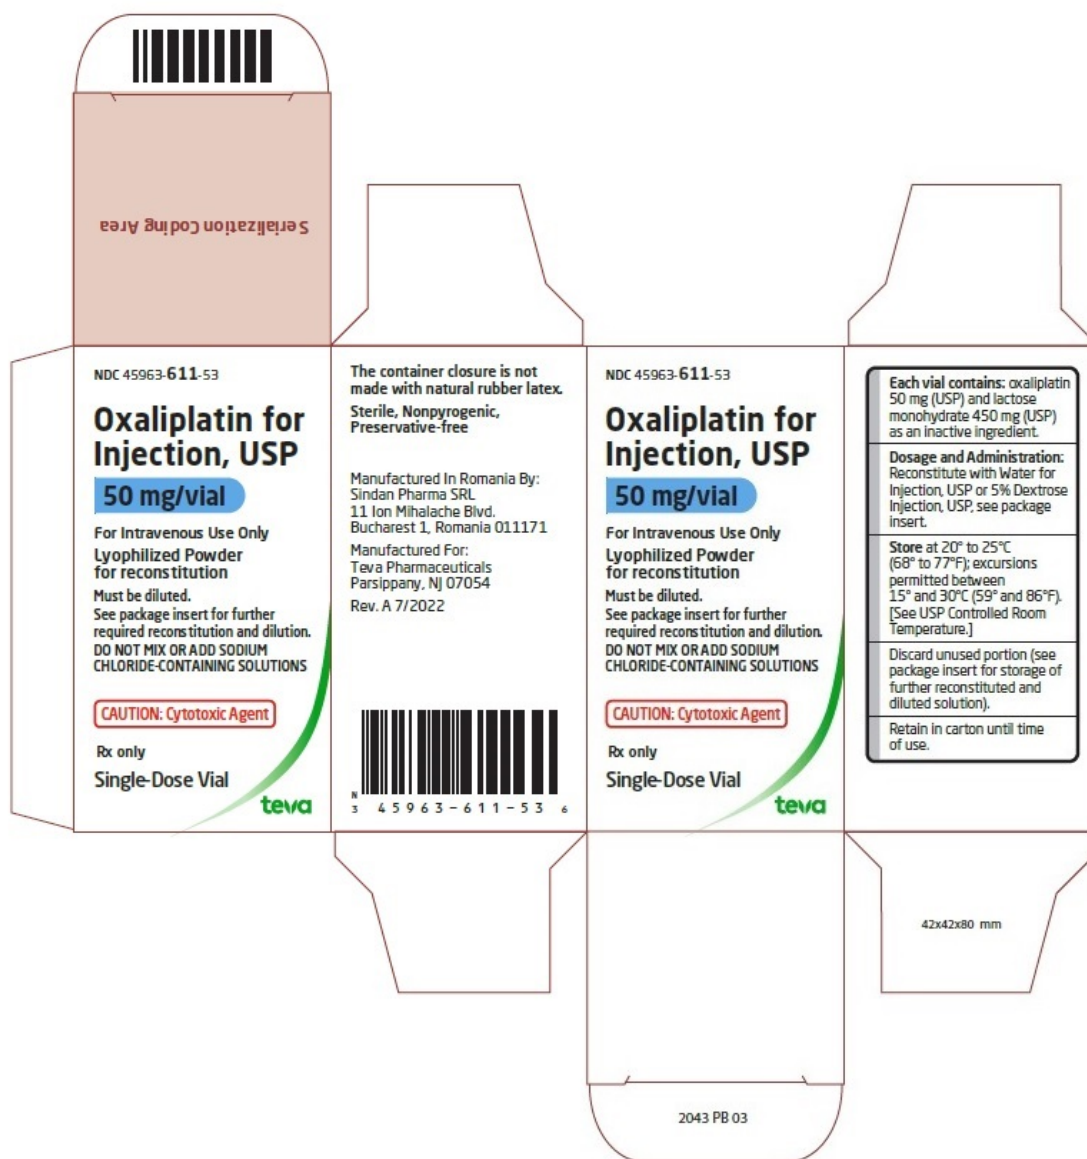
Serialization Coding Area

NDC 45963-611-53

Oxaliplatin for Injection, USP

50 mg/vial

For Intravenous Use Only

Lyophilized Powder for reconstitution

Must be diluted.
See package insert for further required reconstitution and dilution.
DO NOT MIX OR ADD SODIUM CHLORIDE-CONTAINING SOLUTIONS

CAUTION: Cytotoxic Agent

Rx only

Single-Dose Vial

teva

The container closure is not made with natural rubber latex.

Sterile, Nonpyrogenic, Preservative-free

Manufactured In Romania By:
Sindan Pharma SRL
11 Ion Mihalache Blvd.
Bucharest 1, Romania 011171

Manufactured For:
Teva Pharmaceuticals
Parsippany, NJ 07054

Rev. A 7/2022

N
3 45963-611-53 6

NDC 45963-611-53

Oxaliplatin for Injection, USP

50 mg/vial

For Intravenous Use Only

Lyophilized Powder for reconstitution

Must be diluted.
See package insert for further required reconstitution and dilution.
DO NOT MIX OR ADD SODIUM CHLORIDE-CONTAINING SOLUTIONS

CAUTION: Cytotoxic Agent

Rx only

Single-Dose Vial

teva

Each vial contains: oxaliplatin 50 mg (USP) and lactose monohydrate 450 mg (USP) as an inactive ingredient.

Dosage and Administration: Reconstitute with Water for Injection, USP or 5% Dextrose Injection, USP, see package insert.

Store at 20° to 25°C (68° to 77°F); excursions permitted between 15° and 30°C (59° and 86°F). [See USP Controlled Room Temperature.]

Discard unused portion (see package insert for storage of further reconstituted and diluted solution).

Retain in carton until time of use.

42x42x80 mm

2043 PB 03